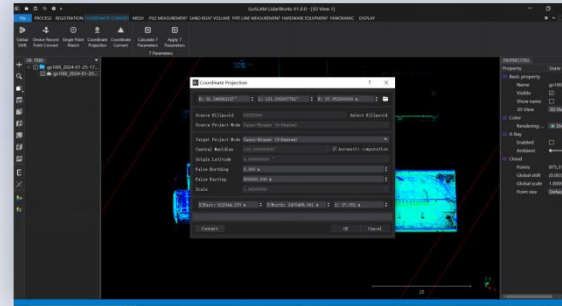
GoSLAM LidarWorks V1.0.0 - [3D View 1]

File PROCESS REGISTRATION COORDINATE CONVERT MESH PILE MEASUREMENT LAND-BOAT VOLUME PIPE LINE MEASUREMENT HARDWARE EQUIPMENT PANORAMIC DISPLAY

Global Shift Device Record Point Convert Single Point Match Coordinate Projection Coordinate Convert Calculate 7 Parameters Apply 7 Parameters

7 Parameters

DB TREE

gs100_2024-01-25...

gs100_2024-01-25...

Coordinate Projection

B: 31.14455212° L: 121.25215792° H: 27.9525XXXX m

Source Ellipsoid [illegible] Select Ellipsoid

Source Project Mode Gauss-Kruger (3 Degree)

Target Project Mode Gauss-Kruger (3 Degree)

Central Meridian 121.00000000° Automatic computation

Origin Latitude 0.00000000°

False Northing 0.000 m

False Easting 500000.000 m

Scale 1.000000

X/East: 523946.373 m Y/North: 3447405.962 m Z: 27.952 m

Convert OK Cancel

PROPERTIES

Property State

Basic property

Name gs100

Visible

Show name

3D View 3D View

Color

Rendering... RGB

X-Ray

Enabled

Ambient

Cloud

Points 875,3...

Global shift (0.000...

Global scale 1.0000

Point size Defau...

25